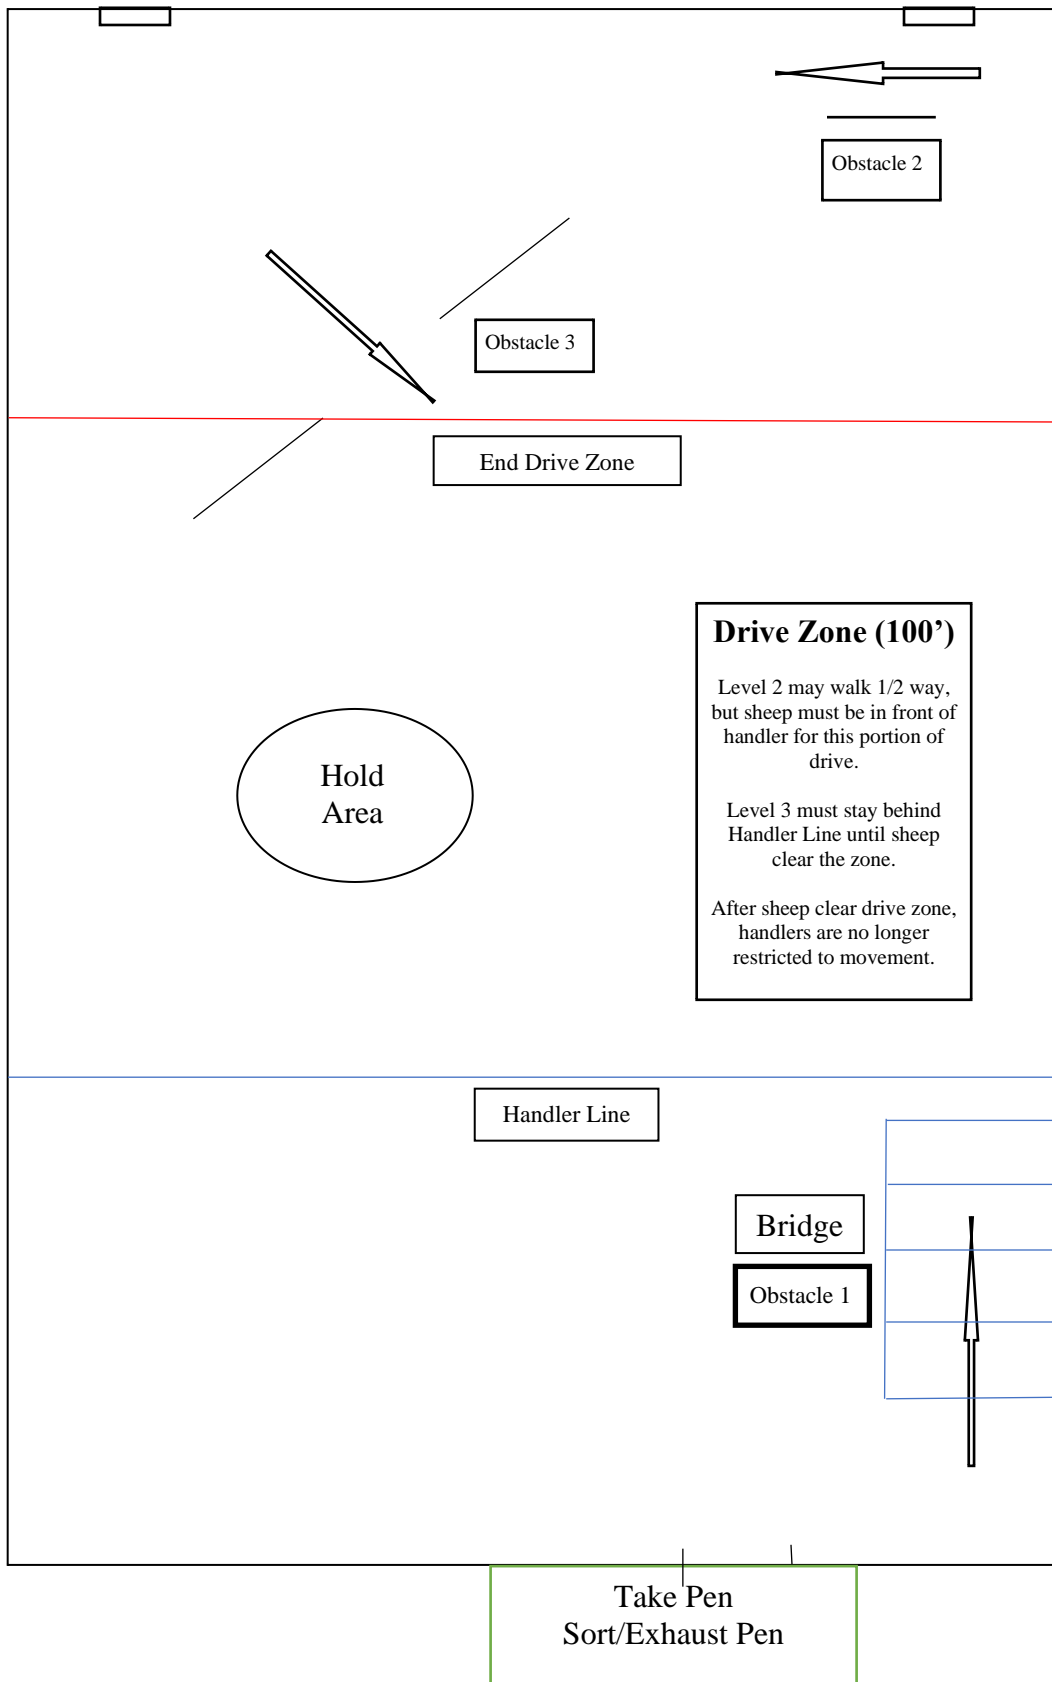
Obstacle 2

Obstacle 3

End Drive Zone

Drive Zone (100')

Level 2 may walk 1/2 way, but sheep must be in front of handler for this portion of drive.

Level 3 must stay behind Handler Line until sheep clear the zone.

After sheep clear drive zone, handlers are no longer restricted to movement.

Hold Area

Handler Line

Bridge

Obstacle 1

Take Pen
Sort/Exhaust Pen